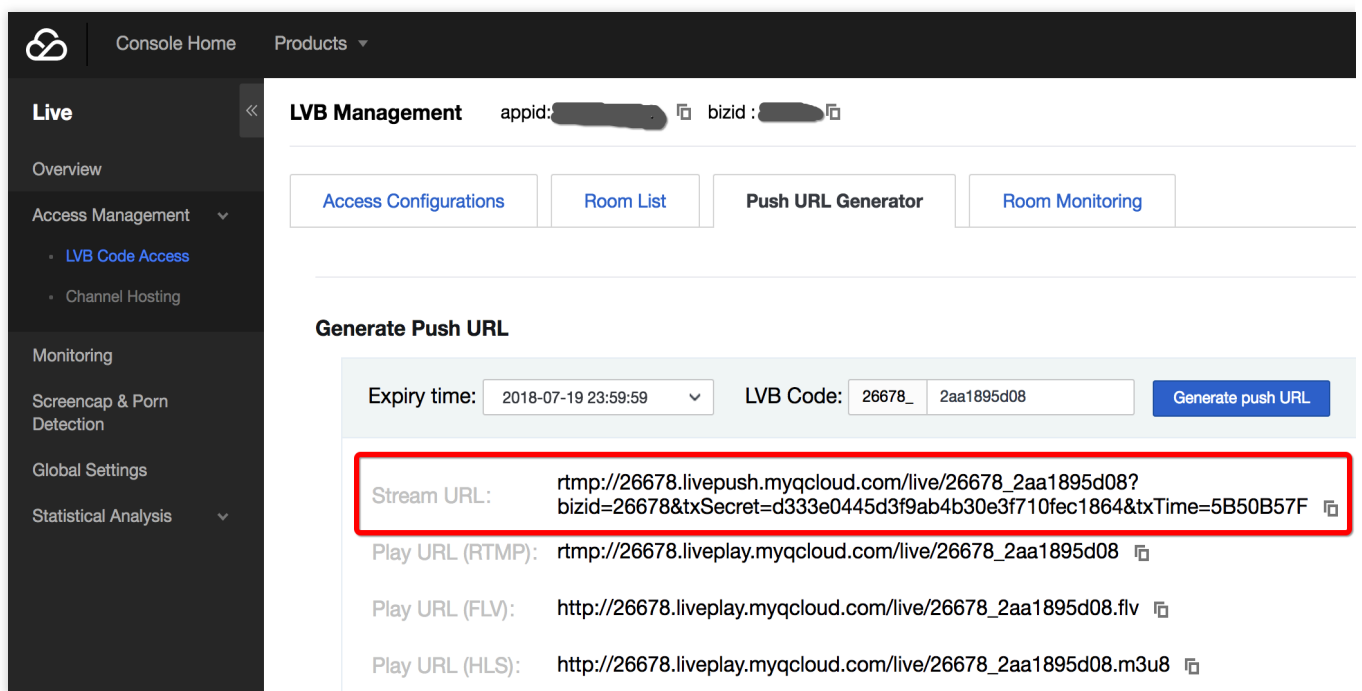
Console Home
Products

Live
«
Overview
Access Management
LVB Code Access
Channel Hosting
Monitoring
Screencap & Porn Detection
Global Settings
Statistical Analysis

LVB Management appid:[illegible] bizid :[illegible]

Access Configurations
Room List
Push URL Generator
Room Monitoring

Generate Push URL

Expiry time: 2018-07-19 23:59:59
LVB Code: 26678_ 2aa1895d08
Generate push URL

Stream URL: rtmp://26678.livepush.myqcloud.com/live/26678_2aa1895d08?bizid=26678&txSecret=d333e0445d3f9ab4b30e3f710fec1864&txTime=5B50B57F
Play URL (RTMP): rtmp://26678.liveplay.myqcloud.com/live/26678_2aa1895d08
Play URL (FLV): http://26678.liveplay.myqcloud.com/live/26678_2aa1895d08.flv
Play URL (HLS): http://26678.liveplay.myqcloud.com/live/26678_2aa1895d08.m3u8